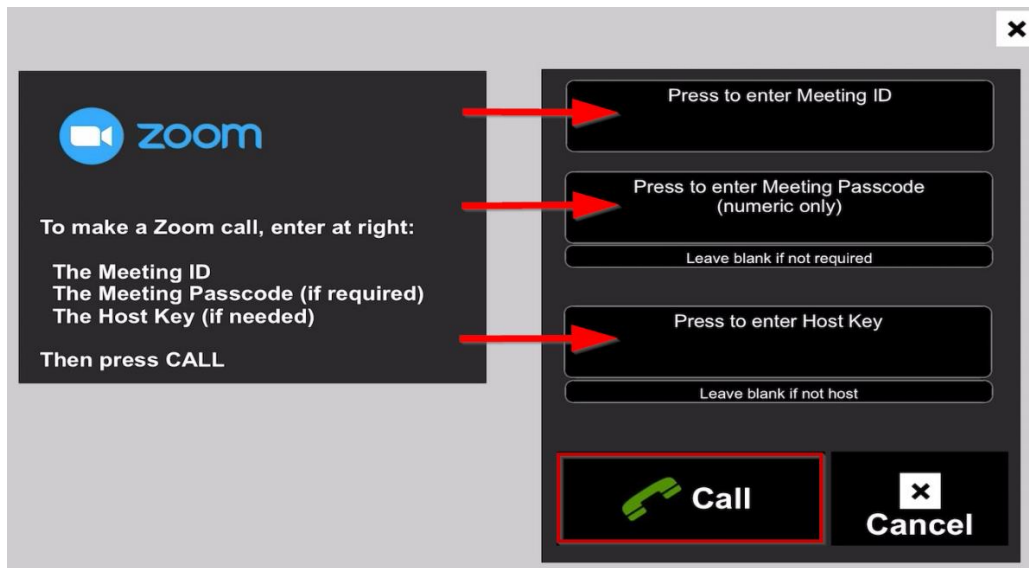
zoom

To make a Zoom call, enter at right:

The Meeting ID
The Meeting Passcode (if required)
The Host Key (if needed)

Then press CALL

Press to enter Meeting ID

Press to enter Meeting Passcode (numeric only)

Leave blank if not required

Press to enter Host Key

Leave blank if not host

Call

Cancel